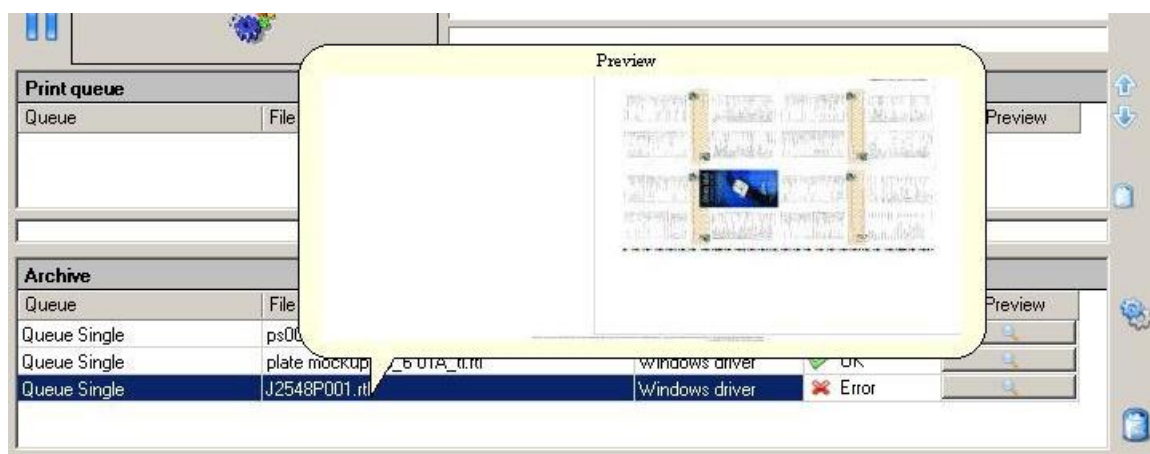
Preview

Print queue

| Queue | File | Preview |
|---|---|---|

Archive

| Queue | File | | | Preview |
|---|---|---|---|---|
| Queue Single | ps00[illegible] | | | |
| Queue Single | plate mockup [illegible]_6 01A_tl.rtl | Windows driver | OK | |
| Queue Single | J2548P001.rtl | Windows driver | Error | |